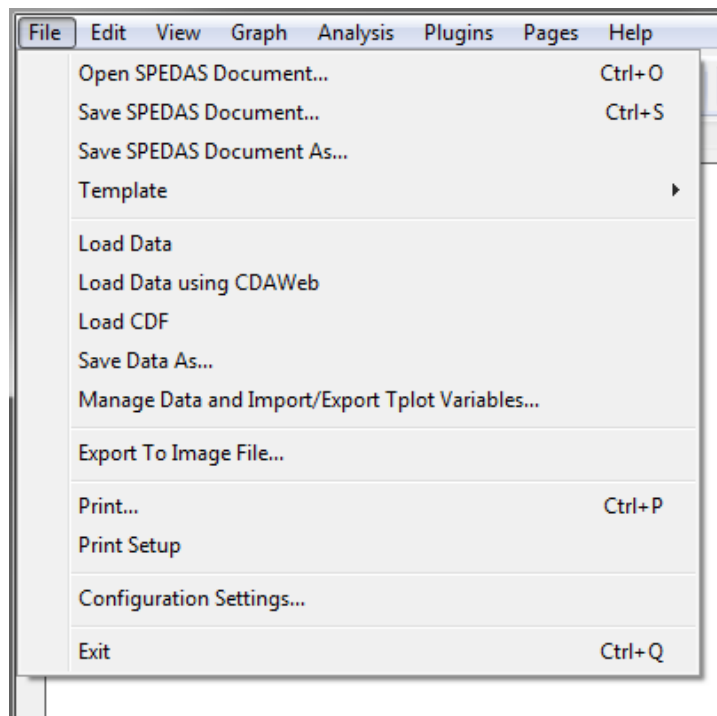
File Edit View Graph Analysis Plugins Pages Help

Open SPEDAS Document... Ctrl+O
Save SPEDAS Document... Ctrl+S
Save SPEDAS Document As...
Template

Load Data
Load Data using CDAWeb
Load CDF
Save Data As...
Manage Data and Import/Export Tplot Variables...

Export To Image File...

Print... Ctrl+P
Print Setup

Configuration Settings...

Exit Ctrl+Q